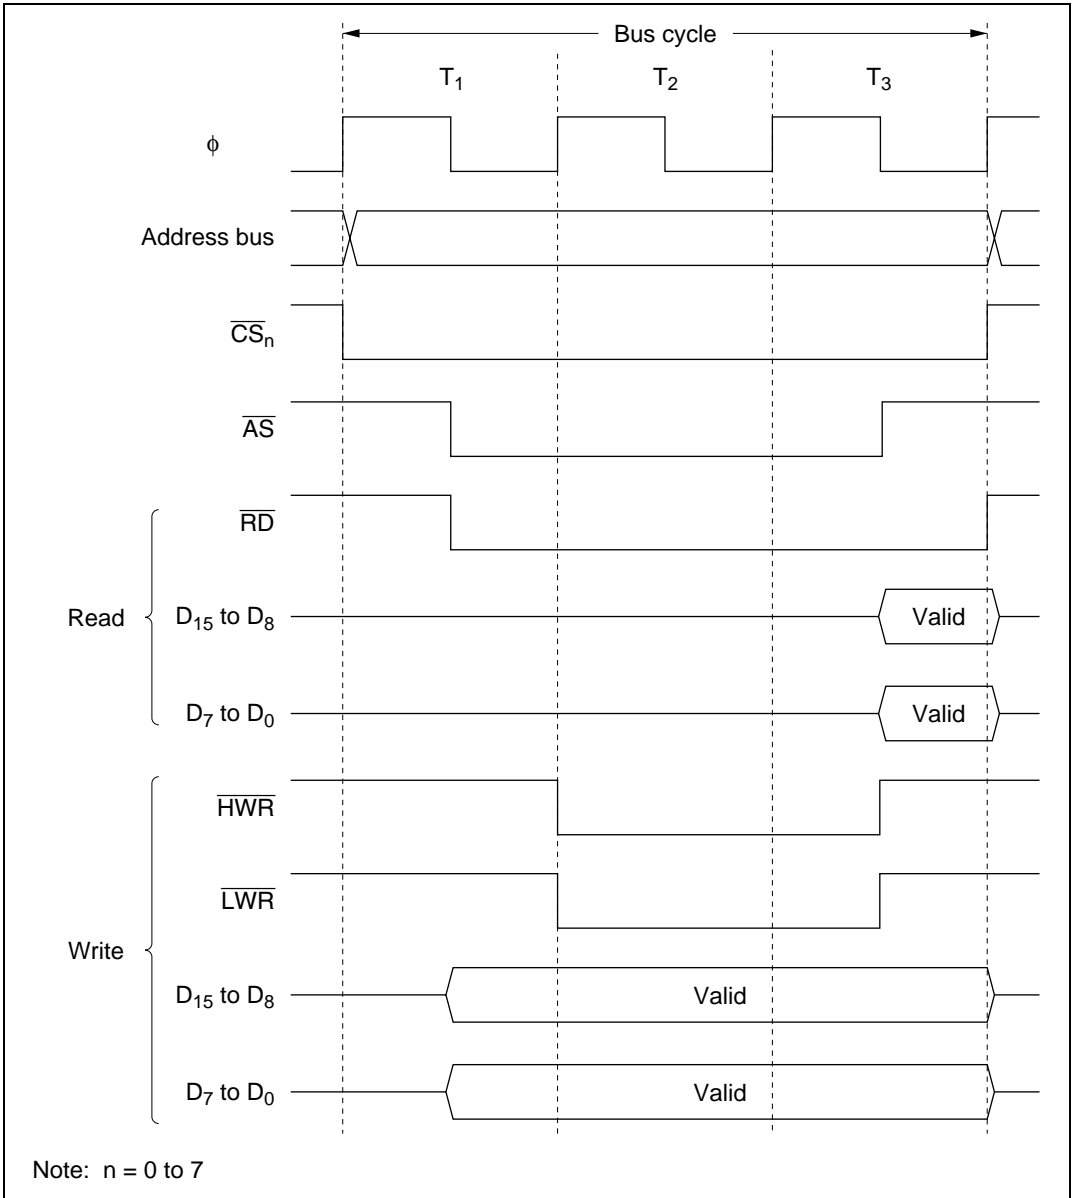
Bus cycle

$T_1$ $T_2$ $T_3$

$\phi$

Address bus

$\overline{CS_n}$

$\overline{AS}$

$\overline{RD}$

Read

$D_{15}$ to $D_8$ Valid

$D_7$ to $D_0$ Valid

$\overline{HWR}$

$\overline{LWR}$

Write

$D_{15}$ to $D_8$ Valid

$D_7$ to $D_0$ Valid

Note: n = 0 to 7